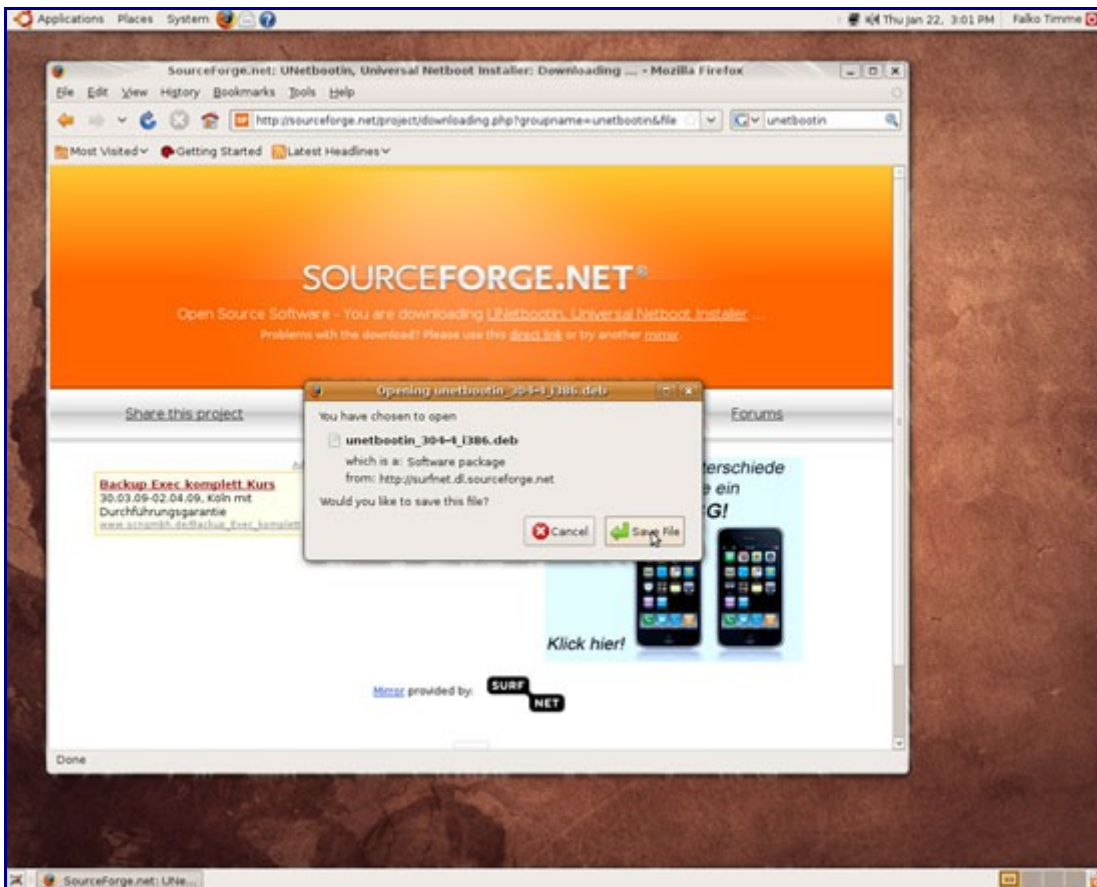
Applications Places System

Thu Jan 22, 3:01 PM Falko Timme

SourceForge.net: UNetbootin, Universal Netboot Installer: Downloading ... - Mozilla Firefox

File Edit View History Bookmarks Tools Help

http://sourceforge.net/project/downloading.php?groupname=unetbootin&file

unetbootin

Most Visited Getting Started Latest Headlines

SOURCEFORGE.NET®

Open Source Software - You are downloading UNetbootin, Universal Netboot Installer ...

Problems with the download? Please use this direct link or try another mirror

Share this project

Forums

Opening unetbootin_304-1_i386.deb

You have chosen to open

unetbootin_304-1_i386.deb

which is a: Software package

from: http://surfnet.dl.sourceforge.net

Would you like to save this file?

Cancel

Save File

Backup Exec komplett Kurs

30.03.09-02.04.09, Köln mit Durchführungsgarantie

www.scngmbh.de/Backup_Exec_komplett

terschiede

e ein

G!

Klick hier!

Mirror provided by:

SURF NET

Done

SourceForge.net: UNe...